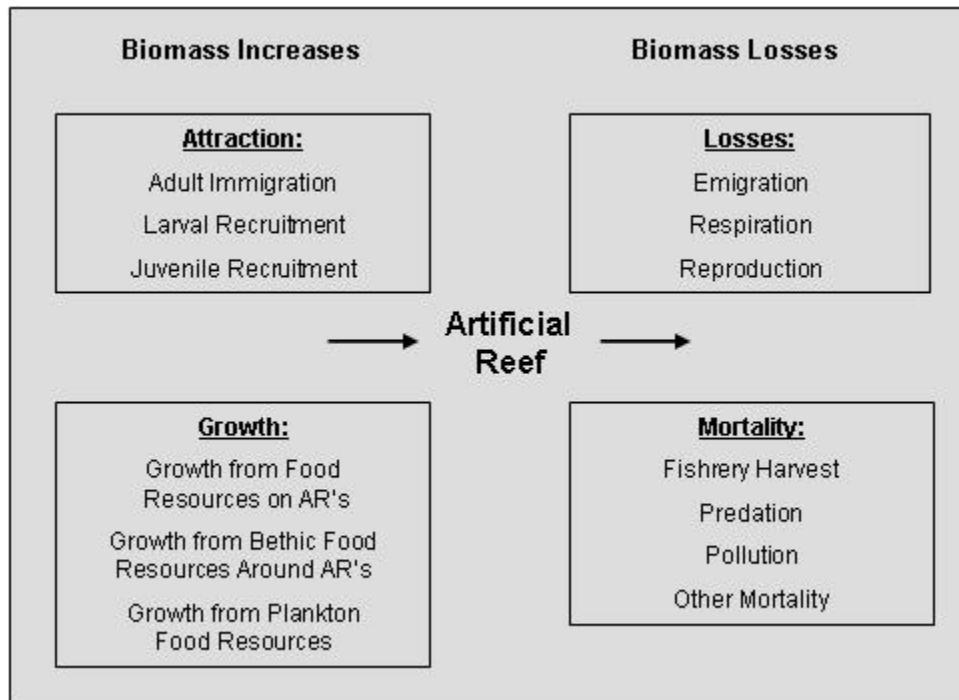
Biomass Increases

Biomass Losses

Attraction:

Adult Immigration

Larval Recruitment

Juvenile Recruitment

Losses:

Emigration

Respiration

Reproduction

Artificial Reef

Growth:

Growth from Food Resources on AR's

Growth from Bethic Food Resources Around AR's

Growth from Plankton Food Resources

Mortality:

Fishrery Harvest

Predation

Pollution

Other Mortality